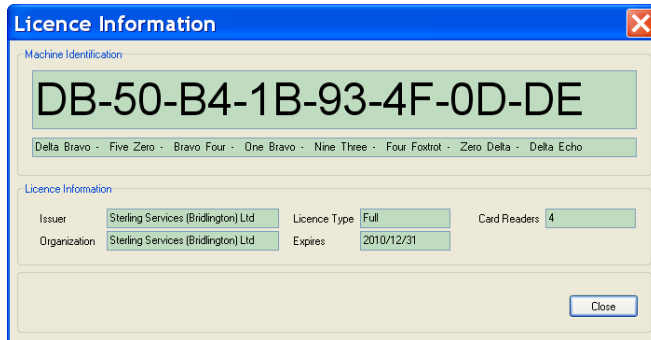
Licence Information

Machine Identification

DB-50-B4-1B-93-4F-0D-DE

Delta Bravo - Five Zero - Bravo Four - One Bravo - Nine Three - Four Foxtrot - Zero Delta - Delta Echo

Licence Information

Issuer Sterling Services (Bridlington) Ltd
Licence Type Full
Card Readers 4
Organization Sterling Services (Bridlington) Ltd
Expires 2010/12/31

Close